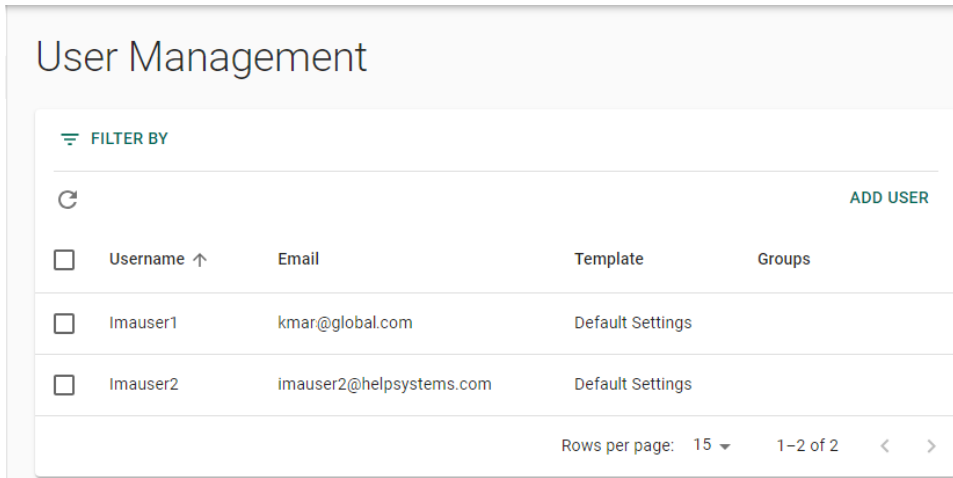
User Management

FILTER BY

ADD USER

| Username ↑ | Email | Template | Groups |
|---|---|---|---|
| Imauser1 | kmar@global.com | Default Settings | |
| Imauser2 | imauser2@helpsystems.com | Default Settings | |

Rows per page: 15

1–2 of 2